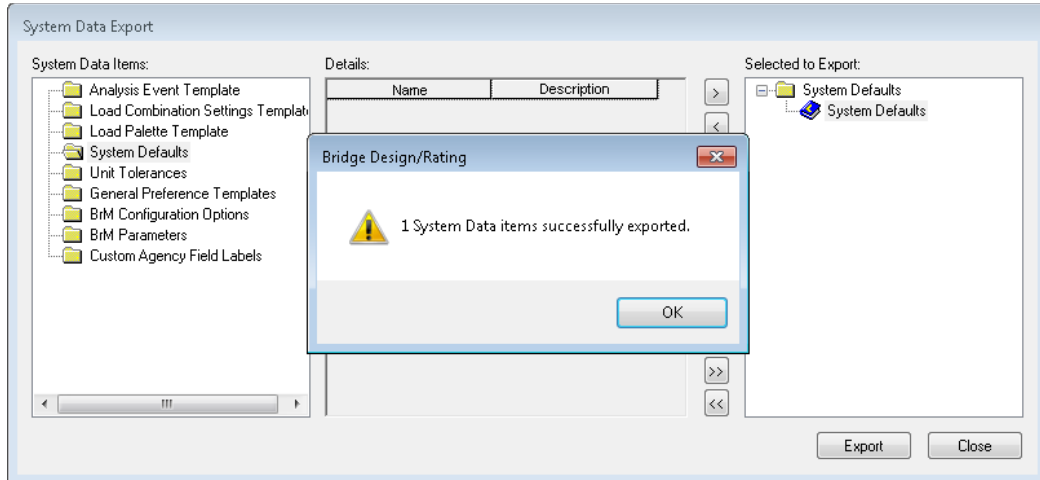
System Data Export

System Data Items:
Analysis Event Template
Load Combination Settings Templat
Load Palette Template
System Defaults
Unit Tolerances
General Preference Templates
BrM Configuration Options
BrM Parameters
Custom Agency Field Labels

Details:
| Name | Description |
|---|---|

>
<
>>
<<

Selected to Export:
System Defaults
System Defaults

Bridge Design/Rating
1 System Data items successfully exported.
OK

Export
Close